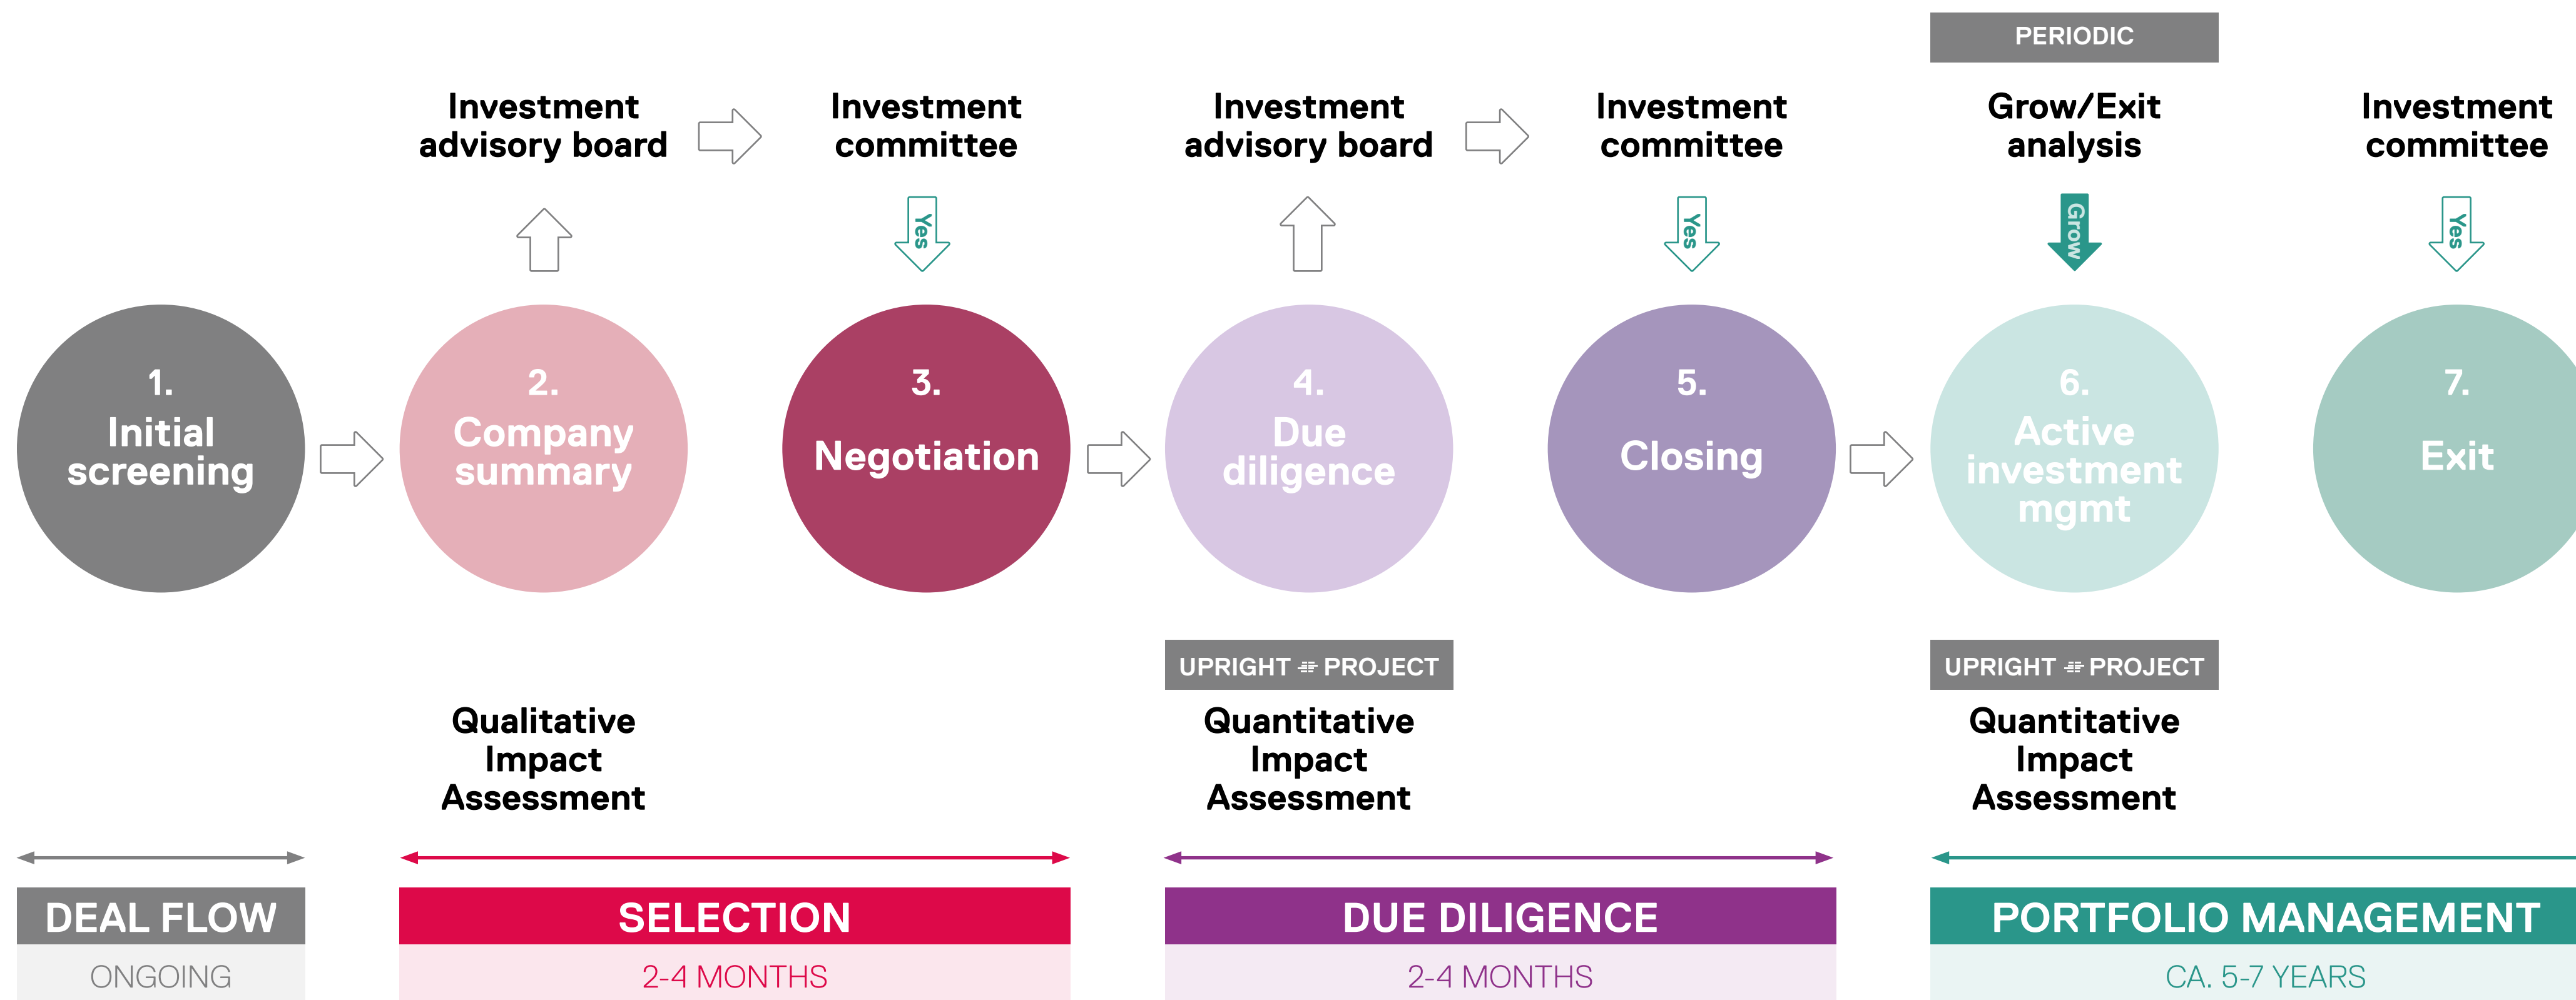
PERIODIC

Investment advisory board

Investment committee

Investment advisory board

Investment committee

Grow/Exit analysis

Investment committee

Yes

Yes

Grow

Yes

1. Initial screening

2. Company summary

3. Negotiation

4. Due diligence

5. Closing

6. Active investment mgmt

7. Exit

UPRIGHT PROJECT

UPRIGHT PROJECT

Qualitative Impact Assessment

Quantitative Impact Assessment

Quantitative Impact Assessment

DEAL FLOW
ONGOING

SELECTION
2-4 MONTHS

DUE DILIGENCE
2-4 MONTHS

PORTFOLIO MANAGEMENT
CA. 5-7 YEARS